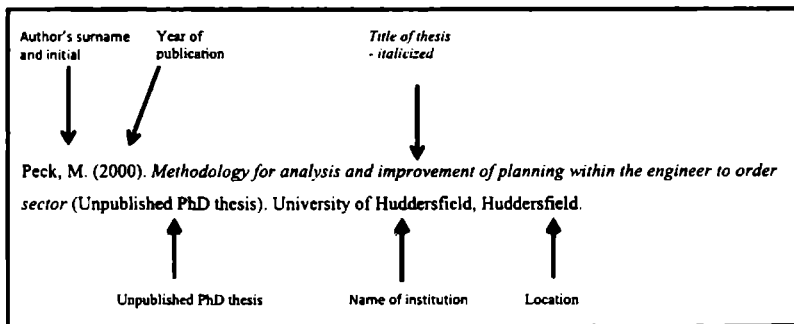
Author's surname and initial

Year of publication

Title of thesis - italicized

Peck, M. (2000). *Methodology for analysis and improvement of planning within the engineer to order sector* (Unpublished PhD thesis). University of Huddersfield, Huddersfield.

Unpublished PhD thesis

Name of institution

Location